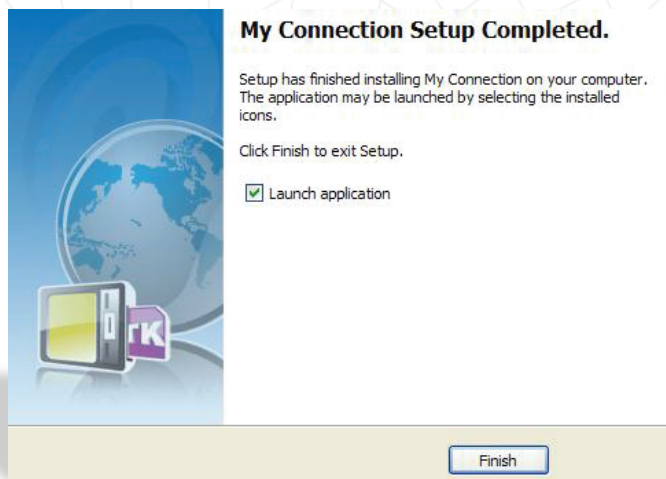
My Connection Setup Completed.

Setup has finished installing My Connection on your computer. The application may be launched by selecting the installed icons.

Click Finish to exit Setup.

Launch application

TK

Finish